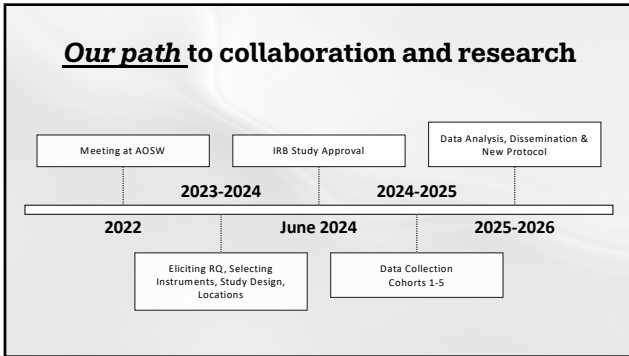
Our path to collaboration and research

Meeting at AOSW

IRB Study Approval

Data Analysis, Dissemination & New Protocol

2023-2024

2024-2025

2022

June 2024

2025-2026

Eliciting RQ, Selecting Instruments, Study Design, Locations

Data Collection Cohorts 1-5